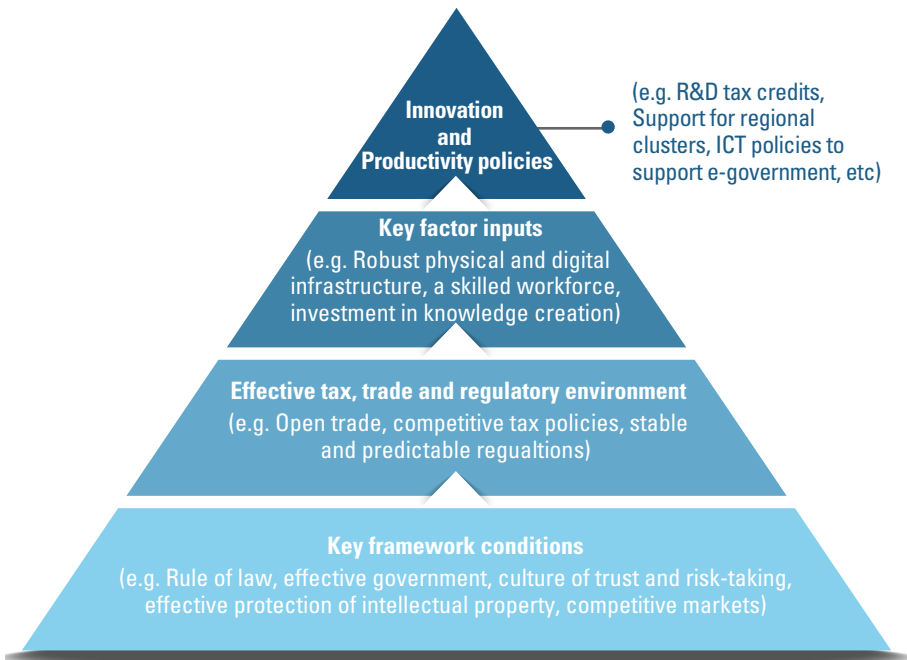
Innovation and Productivity policies

(e.g. R&D tax credits, Support for regional clusters, ICT policies to support e-government, etc)

Key factor inputs
(e.g. Robust physical and digital infrastructure, a skilled workforce, investment in knowledge creation)

Effective tax, trade and regulatory environment
(e.g. Open trade, competitive tax policies, stable and predictable regualtions)

Key framework conditions
(e.g. Rule of law, effective government, culture of trust and risk-taking, effective protection of intellectual property, competitive markets)